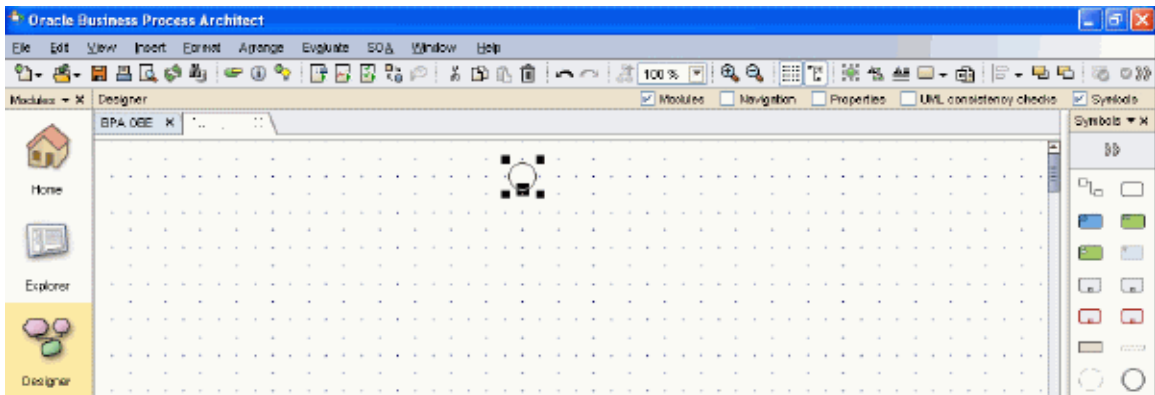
Oracle Business Process Architect

File Edit View Insert Format Arrange Evaluate SOA Window Help

100 %

Modules ▾ ✕ Designer

☑ Modules ☐ Navigation ☐ Properties ☐ UML consistency checks ☑ Symbols

BPA 0EE ✕

Symbols ▾ ✕

Home

Explorer

Designer